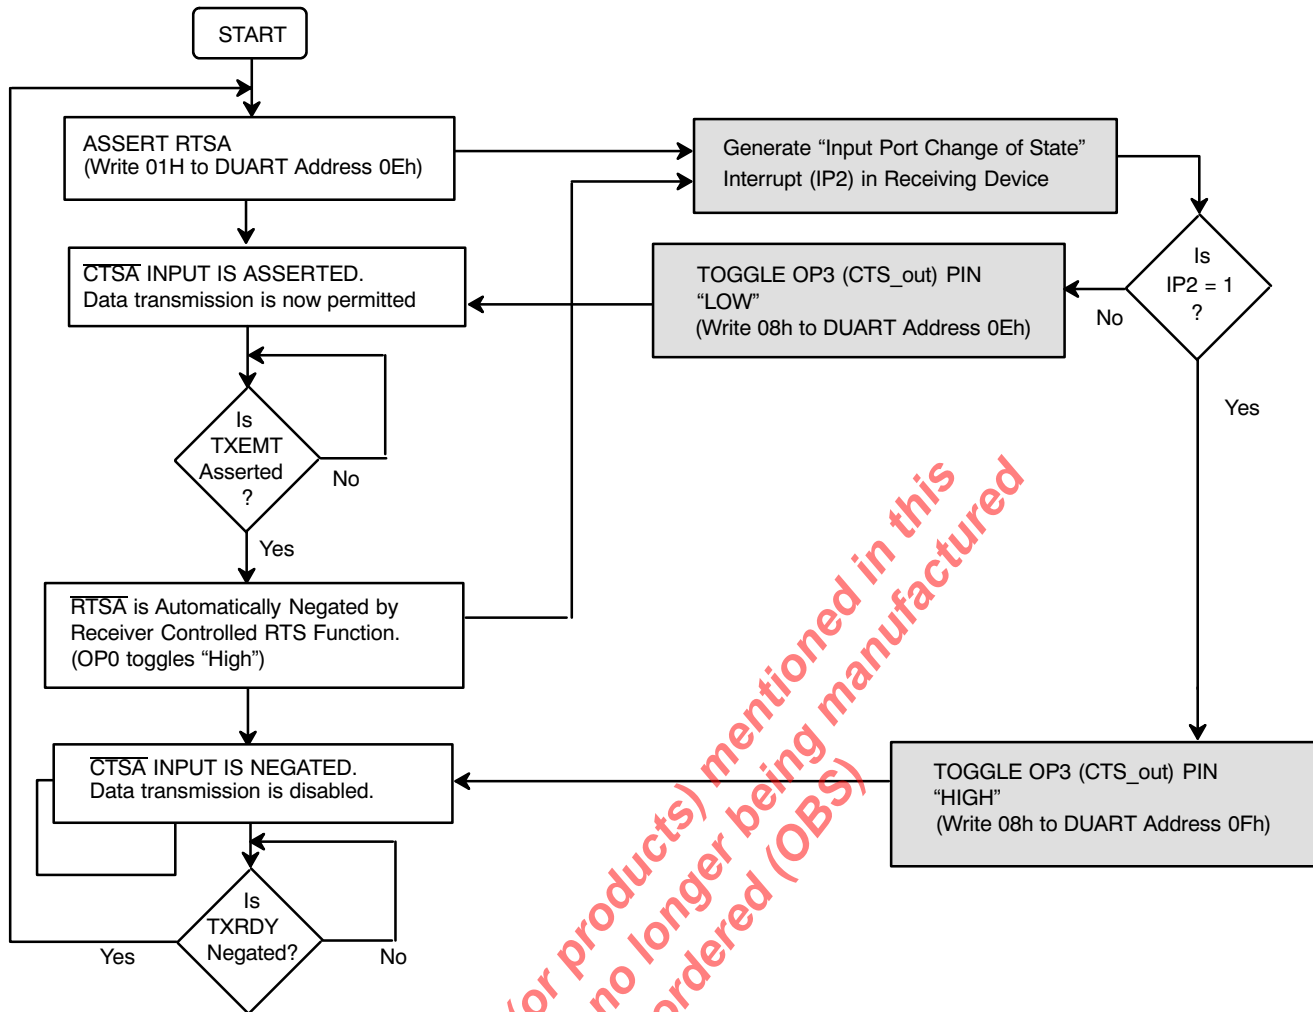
START

ASSERT RTSA
(Write 01H to DUART Address 0Eh)

Generate “Input Port Change of State” Interrupt (IP2) in Receiving Device

$\overline{\text{CTSA}}$ INPUT IS ASSERTED.
Data transmission is now permitted

TOGGLE OP3 (CTS_out) PIN “LOW”
(Write 08h to DUART Address 0Eh)

Is IP2 = 1 ?

No

Yes

Is TXEMT Asserted ?

No

Yes

$\overline{\text{RTSA}}$ is Automatically Negated by Receiver Controlled RTS Function.
(OP0 toggles “High”)

$\overline{\text{CTSA}}$ INPUT IS NEGATED.
Data transmission is disabled.

TOGGLE OP3 (CTS_out) PIN “HIGH”
(Write 08h to DUART Address 0Fh)

Is TXRDY Negated?

Yes

No

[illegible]or products) mentioned in this
no longer being manufactured
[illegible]rdered (OBS)